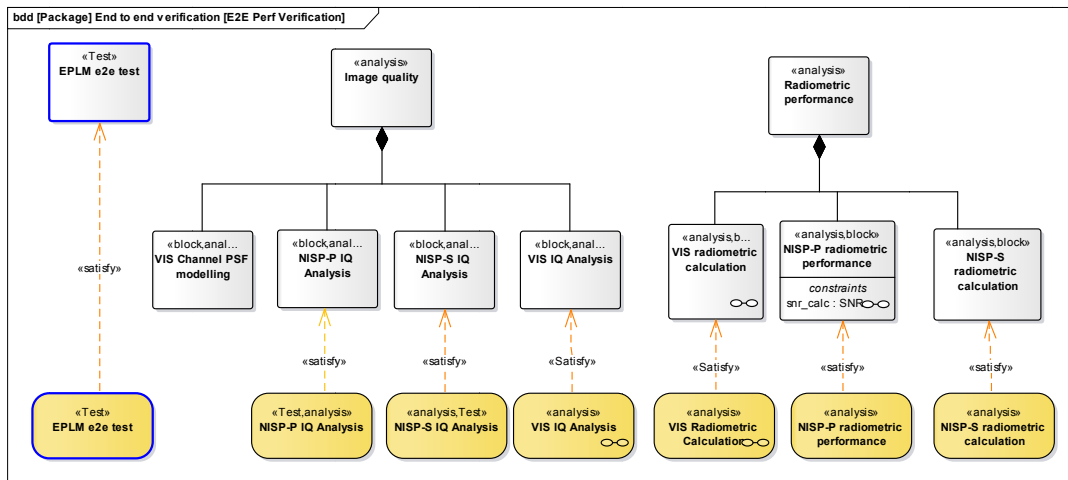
bdd [Package] End to end verification [E2E Perf Verification]

«Test»
EPLM e2e test

«analysis»
Image quality

«analysis»
Radiometric performance

«satisfy»

«block,anal...
VIS Channel PSF modelling

«block,anal...
NISP-P IQ Analysis

«block,anal...
NISP-S IQ Analysis

«block,anal...
VIS IQ Analysis

«analysis,b...
VIS radiometric calculation

«analysis,block»
NISP-P radiometric performance
constraints
snr_calc : SNR

«analysis,block»
NISP-S radiometric calculation

«satisfy»

«satisfy»

«Satisfy»

«Satisfy»

«satisfy»

«satisfy»

«Test»
EPLM e2e test

«Test,analysis»
NISP-P IQ Analysis

«analysis,Test»
NISP-S IQ Analysis

«analysis»
VIS IQ Analysis

«analysis»
VIS Radiometric Calculation

«analysis»
NISP-P radiometric performance

«analysis»
NISP-S radiometric calculation